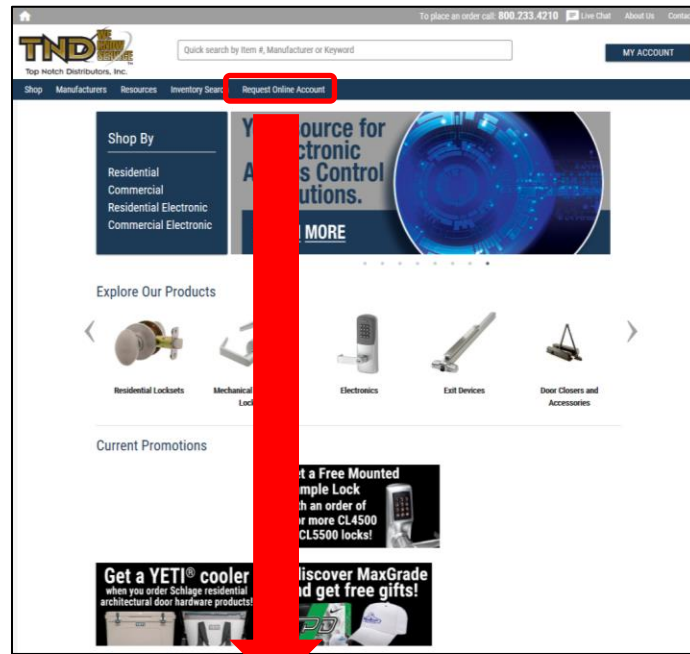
To place an order call: 800.233.4210 Live Chat About Us Conta

TND THE NOTCH SERVICE

Top Notch Distributors, Inc.

Quick search by Item #, Manufacturer or Keyword

MY ACCOUNT

Shop Manufacturers Resources Inventory Searc Request Online Account

Shop By

Residential
Commercial
Residential Electronic
Commercial Electronic

Y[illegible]ource for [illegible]ctronic A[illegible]s Control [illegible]utions.

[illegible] MORE

Explore Our Products

Residential Locksets

Mechanical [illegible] Lock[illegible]

Electronics

Exit Devices

Door Closers and Accessories

Current Promotions

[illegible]et a Free Mounted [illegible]mple Lock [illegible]th an order of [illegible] or more CL4500 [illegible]CL5500 locks!

Get a YETI® cooler when you order Schlage residential architectural door hardware products!

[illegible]iscover MaxGrade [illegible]nd get free gifts!